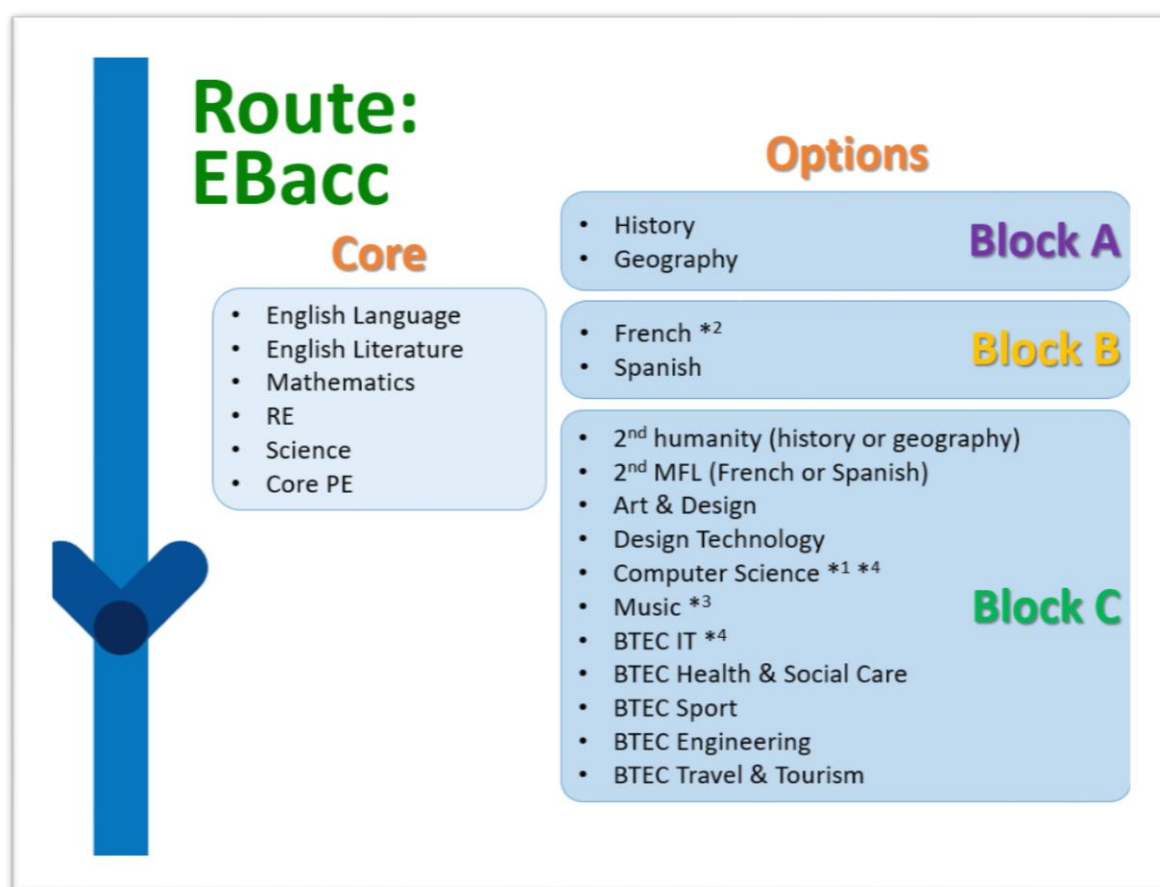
Route: EBacc

Core

- English Language
- English Literature
- Mathematics
- RE
- Science
- Core PE

Options

- History
- Geography

Block A

- French $*^2$
- Spanish

Block B

- $2^{nd}$ humanity (history or geography)
- $2^{nd}$ MFL (French or Spanish)
- Art & Design
- Design Technology
- Computer Science $*^1$ $*^4$
- Music $*^3$
- BTEC IT $*^4$
- BTEC Health & Social Care
- BTEC Sport
- BTEC Engineering
- BTEC Travel & Tourism

Block C